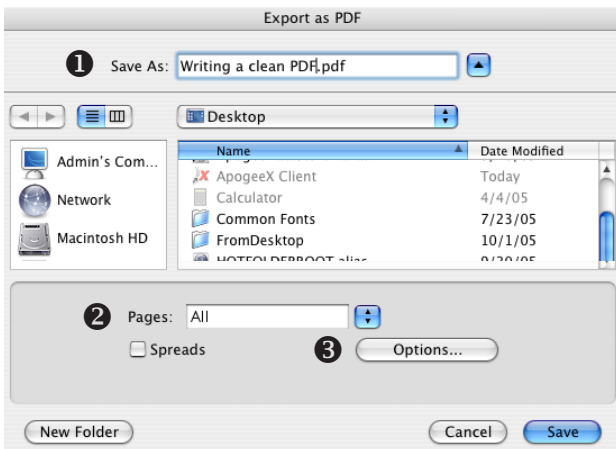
Export as PDF

❶ Save As: Writing a clean PDF.pdf

Desktop

Admin's Com...
Network
Macintosh HD

| Name | Date Modified |
|---|---|
| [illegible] | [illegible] |
| ApogeeX Client | Today |
| Calculator | 4/4/05 |
| Common Fonts | 7/23/05 |
| FromDesktop | 10/1/05 |
| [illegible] | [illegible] |

❷ Pages: All

Spreads

❸ Options...

New Folder

Cancel

Save